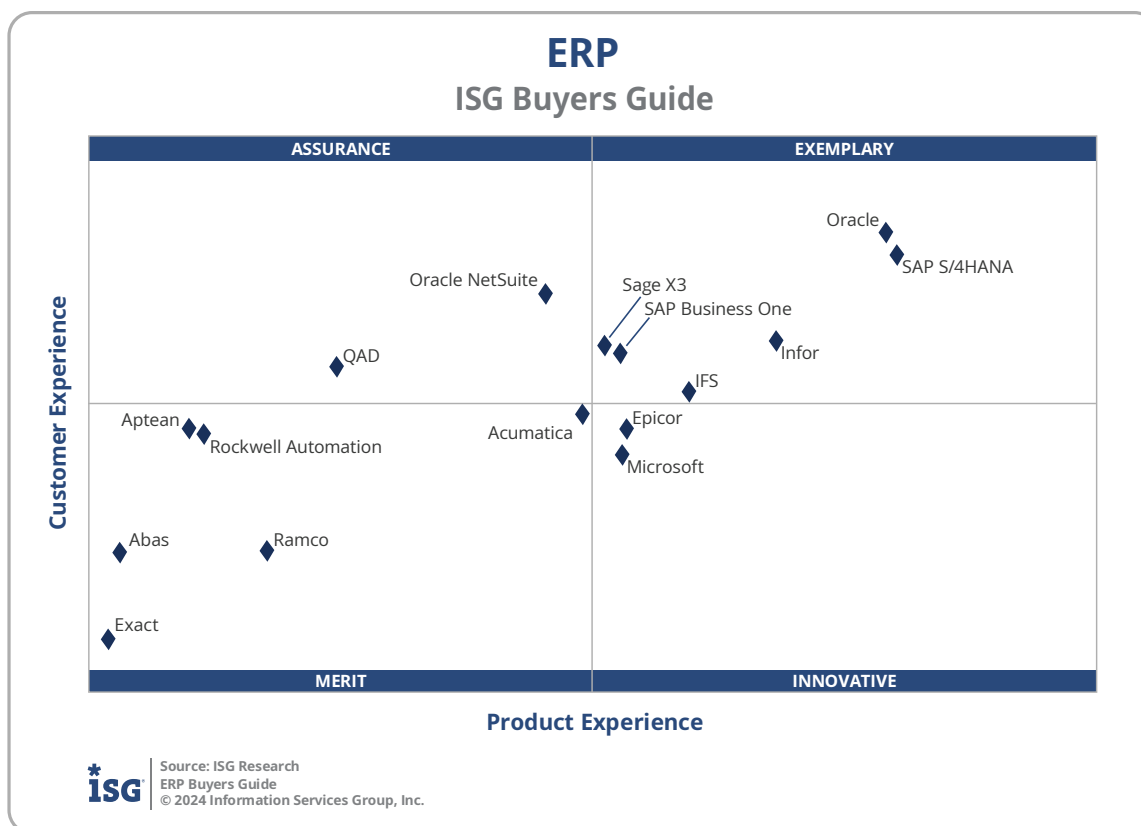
ERP
ISG Buyers Guide

ASSURANCE

EXEMPLARY

Oracle
SAP S/4HANA
Oracle NetSuite
Sage X3
SAP Business One
QAD
Infor
IFS
Aptean
Rockwell Automation
Acumatica
Epicor
Microsoft
Abas
Ramco
Exact

Customer Experience

MERIT

INNOVATIVE

Product Experience

ISG

Source: ISG Research
ERP Buyers Guide
© 2024 Information Services Group, Inc.